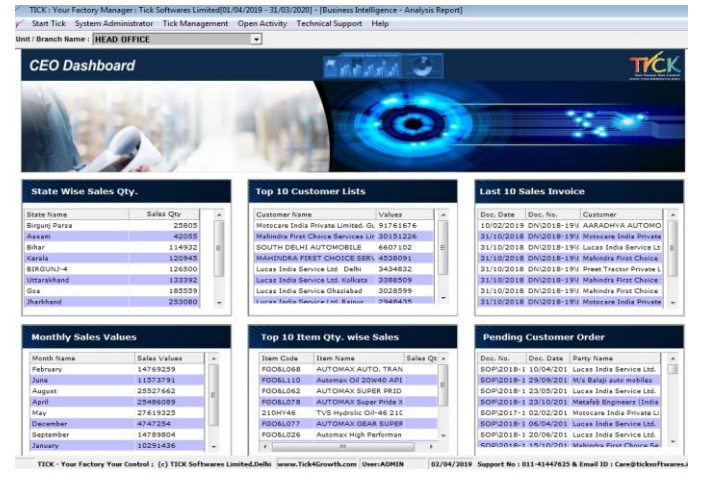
TICK : Your Factory Manager : Tick Softwares Limited[01/04/2019 - 31/03/2020] - [Business Intelligence - Analysis Report]

Start Tick System Administrator Tick Management Open Activity Technical Support Help

Unit / Branch Name : HEAD OFFICE

CEO Dashboard

TICK

State Wise Sales Qty.

| State Name | Sales Qty |
|---|---|
| Birgunj Parsa | 25805 |
| Assam | 42055 |
| Bihar | 114932 |
| Karala | 120945 |
| BIRGUNJ-4 | 126500 |
| Uttarakhand | 133392 |
| Goa | 185559 |
| Jharkhand | 253080 |

Top 10 Customer Lists

| Customer Name | Values |
|---|---|
| Motocare India Private Limited. Gu | 91761676 |
| Mahindra First Choice Services Lir | 30151226 |
| SOUTH DELHI AUTOMOBILE | 6607102 |
| MAHINDRA FIRST CHOICE SER\ | 4538091 |
| Lucas India Service Ltd Delhi | 3434832 |
| Lucas India Service Ltd. Kolkata | 3388509 |
| Lucas India Service Ghaziabad | 3028599 |
| Lucas India Service Ltd. Raipur | 2948435 |

Last 10 Sales Invoice

| Doc. Date | Doc. No. | Customer |
|---|---|---|
| 10/02/2019 | DN\2018-19\ | AARADHYA AUTOMO |
| 31/10/2018 | DN\2018-19\ | Motocare India Private |
| 31/10/2018 | DN\2018-19\ | Lucas India Service Lt |
| 31/10/2018 | DN\2018-19\ | Mahindra First Choice |
| 31/10/2018 | DN\2018-19\ | Preet Tractor Private L |
| 31/10/2018 | DN\2018-19\ | Mahindra First Choice |
| 31/10/2018 | DN\2018-19\ | Mahindra First Choice |
| 31/10/2018 | DN\2018-19\ | Motocare India Private |

Monthly Sales Values

| Month Name | Sales Values |
|---|---|
| February | 14769259 |
| June | 11573791 |
| August | 25527662 |
| April | 25486089 |
| May | 27619325 |
| December | 4747254 |
| September | 14789804 |
| January | 10291436 |

Top 10 Item Qty. wise Sales

| Item Code | Item Name | Sales Qt |
|---|---|---|
| FGO&L068 | AUTOMAX AUTO. TRAN | |
| FGO&L110 | Automax Oil 20W40 API | |
| FGO&L062 | AUTOMAX SUPER PRID | |
| FGO&L078 | AUTOMAX Super Pride X | |
| 210HY46 | TVS Hydrolic Oil-46 21C | |
| FGO&L077 | AUTOMAX GEAR SUPER | |
| FGO&L026 | Automax High Performan | |

Pending Customer Order

| Doc. No. | Doc. Date | Party Name |
|---|---|---|
| SOP\2018-1 | 10/04/201 | Lucas India Service Ltd. |
| SOP\2018-1 | 29/09/201 | M/s Balaji auto mobiles |
| SOP\2018-1 | 23/05/201 | Lucas India Service Ltd. |
| SOP\2018-1 | 23/10/201 | Metafab Engineers (India |
| SOP\2017-1 | 02/02/201 | Motocare India Private Li |
| SOP\2018-1 | 06/04/201 | Lucas India Service Ltd. |
| SOP\2018-1 | 20/06/201 | Lucas India Service Ltd. |
| SOP\2018-1 | 15/10/201 | Mahindra First Choice Se |

TICK - Your Factory Your Control : (c) TICK Softwares Limited,Delhi www.Tick4Growth.com User:ADMIN 02/04/2019 Support No : 011-41447625 & Email ID : Care@ticksoftwares.i